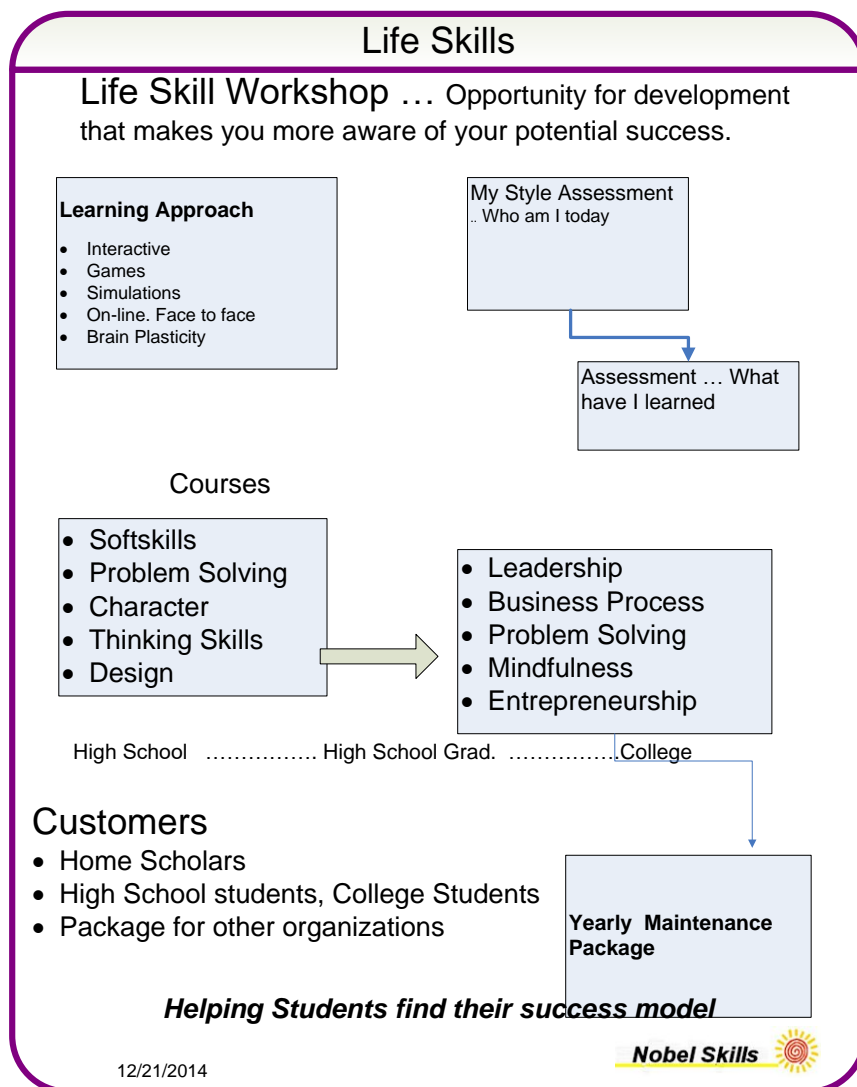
Life Skills

Life Skill Workshop … Opportunity for development that makes you more aware of your potential success.

Learning Approach

- Interactive
- Games
- Simulations
- On-line. Face to face
- Brain Plasticity

My Style Assessment
.. Who am I today

Assessment … What have I learned

Courses

- Softskills
- Problem Solving
- Character
- Thinking Skills
- Design

- Leadership
- Business Process
- Problem Solving
- Mindfulness
- Entrepreneurship

High School ……………. High School Grad. ……………College

Customers

- Home Scholars
- High School students, College Students
- Package for other organizations

Yearly Maintenance Package

Helping Students find their success model

12/21/2014

Nobel Skills